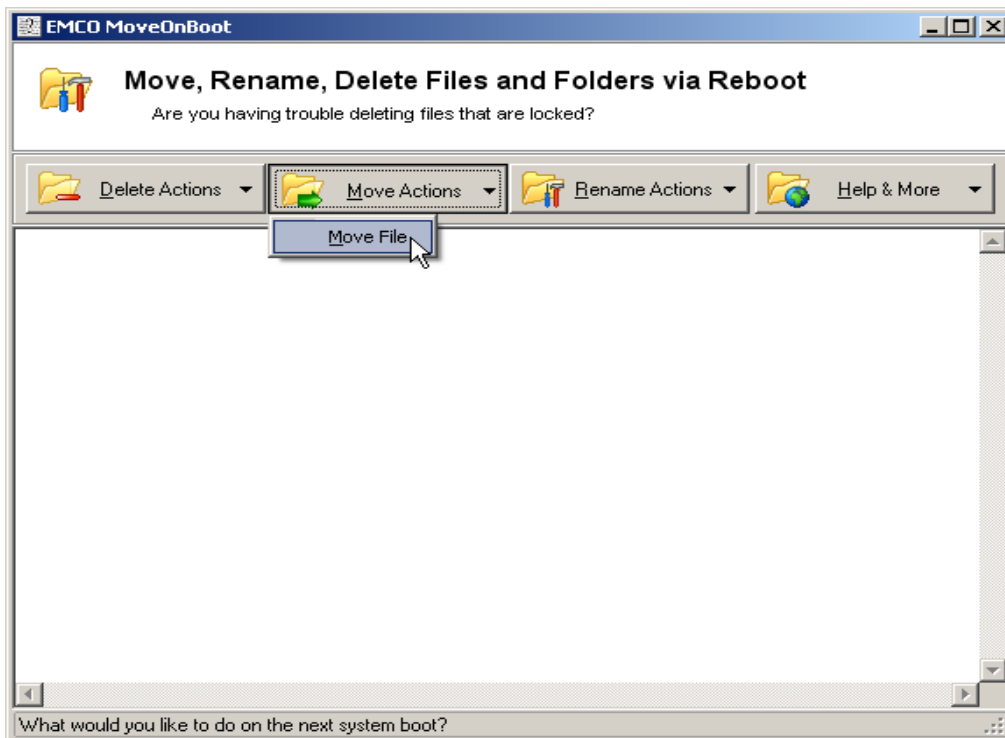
EMCO MoveOnBoot

Move, Rename, Delete Files and Folders via Reboot

Are you having trouble deleting files that are locked?

Delete Actions

Move Actions

Rename Actions

Help & More

Move File

What would you like to do on the next system boot?